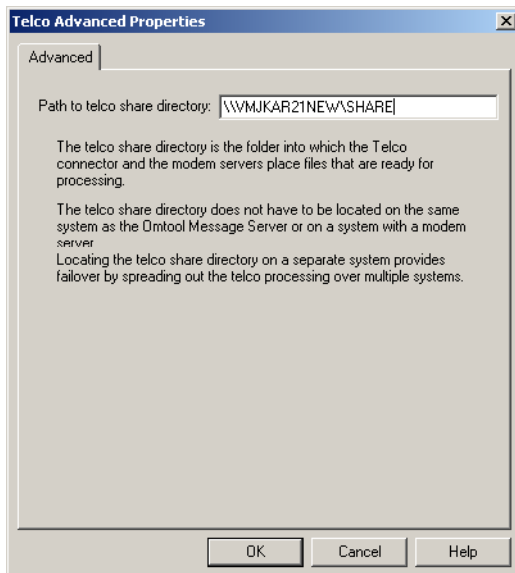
Telco Advanced Properties

×

Advanced

Path to telco share directory: \\VMJKAR21NEW\SHARE

The telco share directory is the folder into which the Telco connector and the modem servers place files that are ready for processing.

The telco share directory does not have to be located on the same system as the Omtool Message Server or on a system with a modem server
Locating the telco share directory on a separate system provides failover by spreading out the telco processing over multiple systems.

OK

Cancel

Help